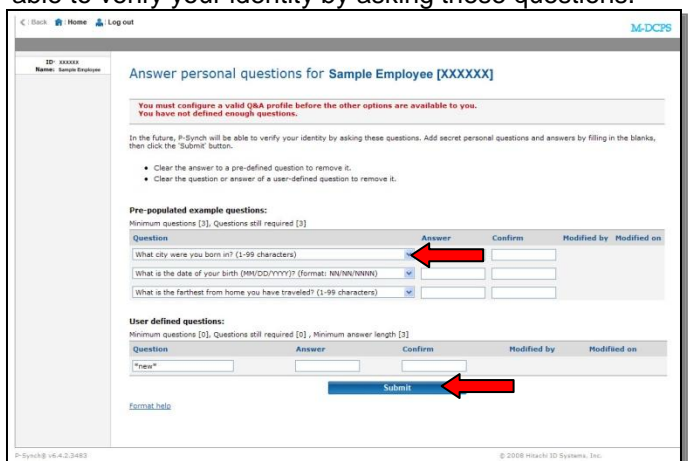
able to verify your identity by asking these questions.

< Back Home Log out

M-DCPS

ID: XXXXXX
Name: Sample Employee

Answer personal questions for Sample Employee [XXXXXX]

You must configure a valid Q&A profile before the other options are available to you.
You have not defined enough questions.

In the future, P-Synch will be able to verify your identity by asking these questions. Add secret personal questions and answers by filling in the blanks, then click the 'Submit' button.

• Clear the answer to a pre-defined question to remove it.
• Clear the question or answer of a user-defined question to remove it.

Pre-populated example questions:
Minimum questions [3], Questions still required [3]

| Question | Answer | Confirm | Modified by | Modified on |
|---|---|---|---|---|
| What city were you born in? (1-99 characters) | | | | |
| What is the date of your birth (MM/DD/YYYY)? (format: NN/NN/NNNN) | | | | |
| What is the farthest from home you have traveled? (1-99 characters) | | | | |

User defined questions:
Minimum questions [0], Questions still required [0] , Minimum answer length [3]

| Question | Answer | Confirm | Modified by | Modified on |
|---|---|---|---|---|
| *new* | | | | |

Submit

Format help

P-Synch® v6.4.2.3483

© 2008 Hitachi ID Systems, Inc.